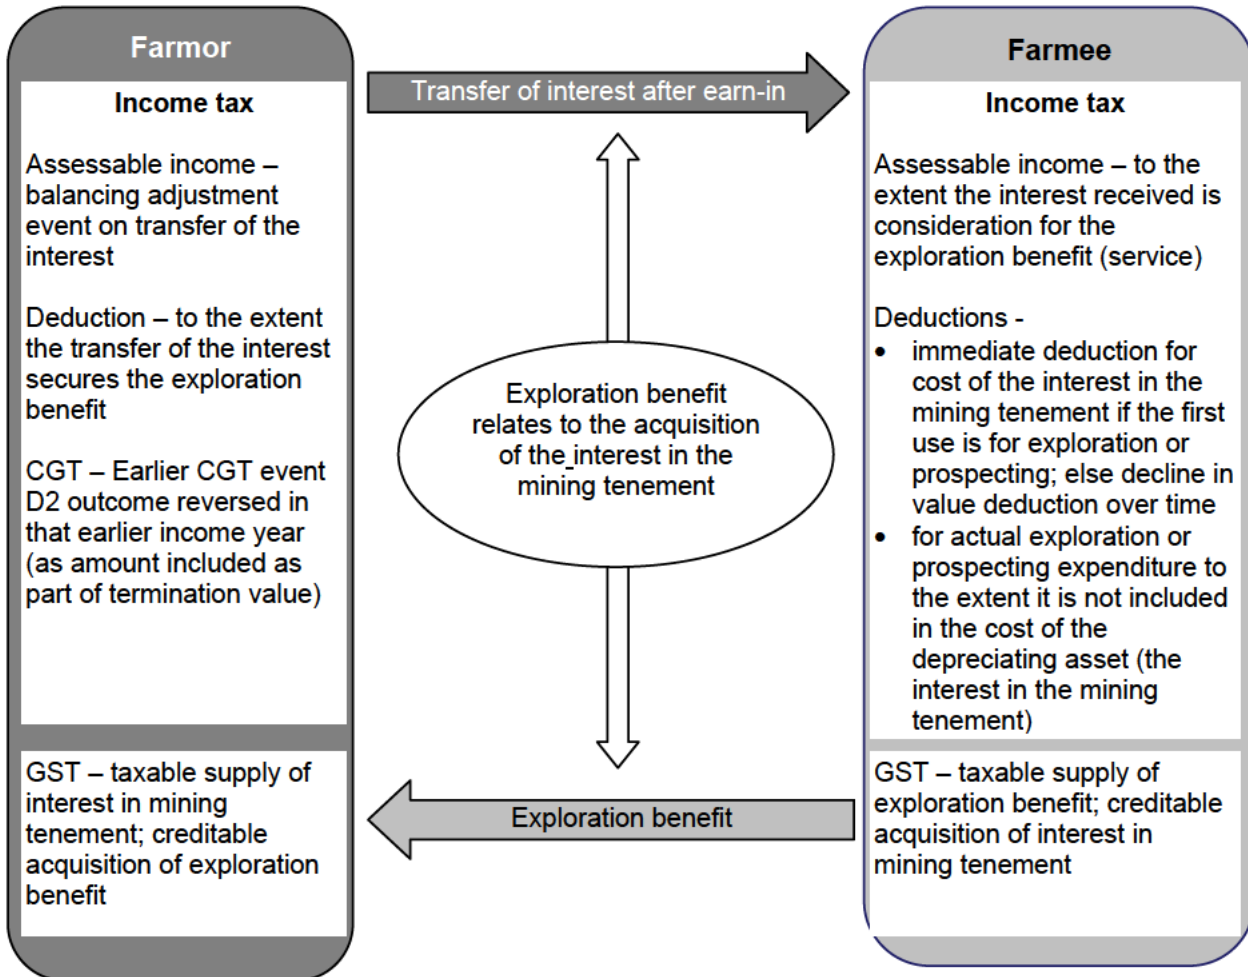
Farmor

Income tax

Assessable income – balancing adjustment event on transfer of the interest

Deduction – to the extent the transfer of the interest secures the exploration benefit

CGT – Earlier CGT event D2 outcome reversed in that earlier income year (as amount included as part of termination value)

GST – taxable supply of interest in mining tenement; creditable acquisition of exploration benefit

Transfer of interest after earn-in

Exploration benefit relates to the acquisition of the interest in the mining tenement

Exploration benefit

Farmee

Income tax

Assessable income – to the extent the interest received is consideration for the exploration benefit (service)

Deductions -
- immediate deduction for cost of the interest in the mining tenement if the first use is for exploration or prospecting; else decline in value deduction over time
- for actual exploration or prospecting expenditure to the extent it is not included in the cost of the depreciating asset (the interest in the mining tenement)

GST – taxable supply of exploration benefit; creditable acquisition of interest in mining tenement